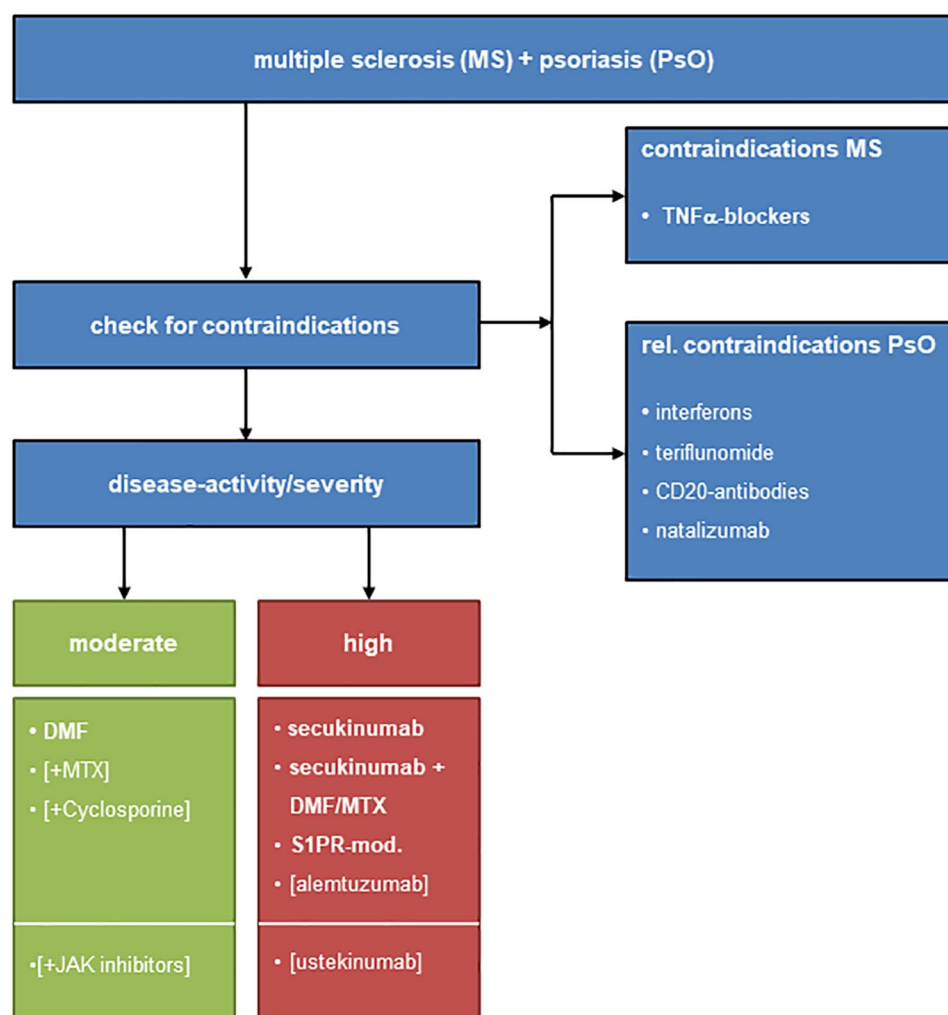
multiple sclerosis (MS) + psoriasis (PsO)

contraindications MS

• TNFα-blockers

check for contraindications

rel. contraindications PsO

• interferons
• teriflunomide
• CD20-antibodies
• natalizumab

disease-activity/severity

moderate

high

• DMF
• [+MTX]
• [+Cyclosporine]

•[+JAK inhibitors]

• secukinumab
• secukinumab + DMF/MTX
• S1PR-mod.
• [alemtuzumab]

• [ustekinumab]